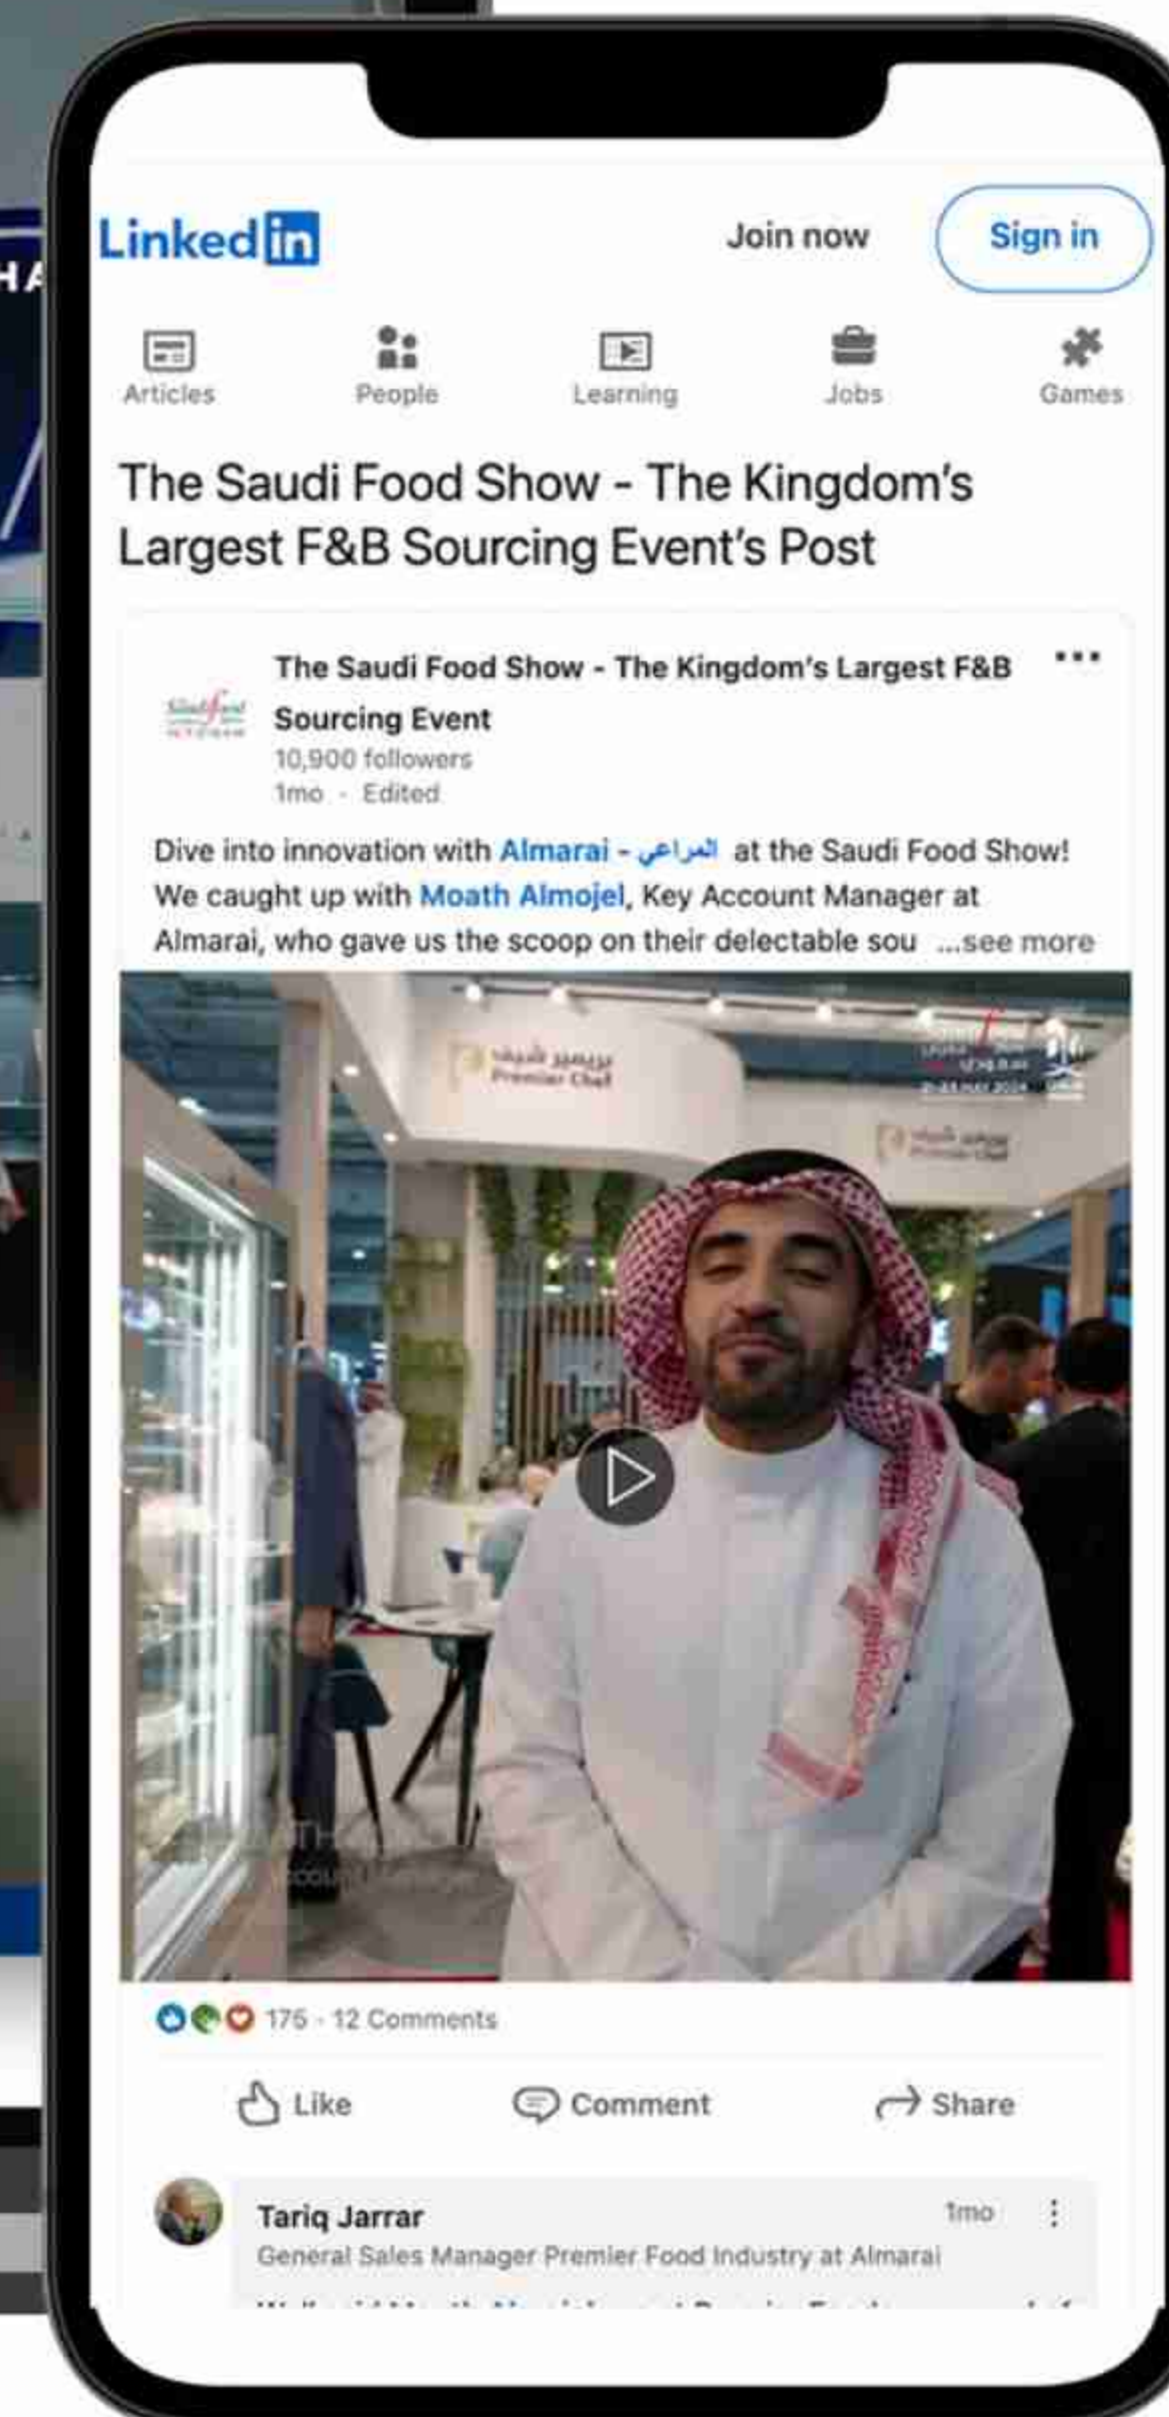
Linked in

Join now

Sign in

Articles

People

Learning

Jobs

Games

The Saudi Food Show - The Kingdom's Largest F&B Sourcing Event's Post

The Saudi Food Show - The Kingdom's Largest F&B Sourcing Event

10,900 followers

1mo · Edited

Dive into innovation with Almarai - المراعي at the Saudi Food Show! We caught up with Moath Almojel, Key Account Manager at Almarai, who gave us the scoop on their delectable sou ...see more

بريميير شيف
Premier Chef

175 · 12 Comments

Like

Comment

Share

Tariq Jarrar

1mo

General Sales Manager Premier Food Industry at Almarai

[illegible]